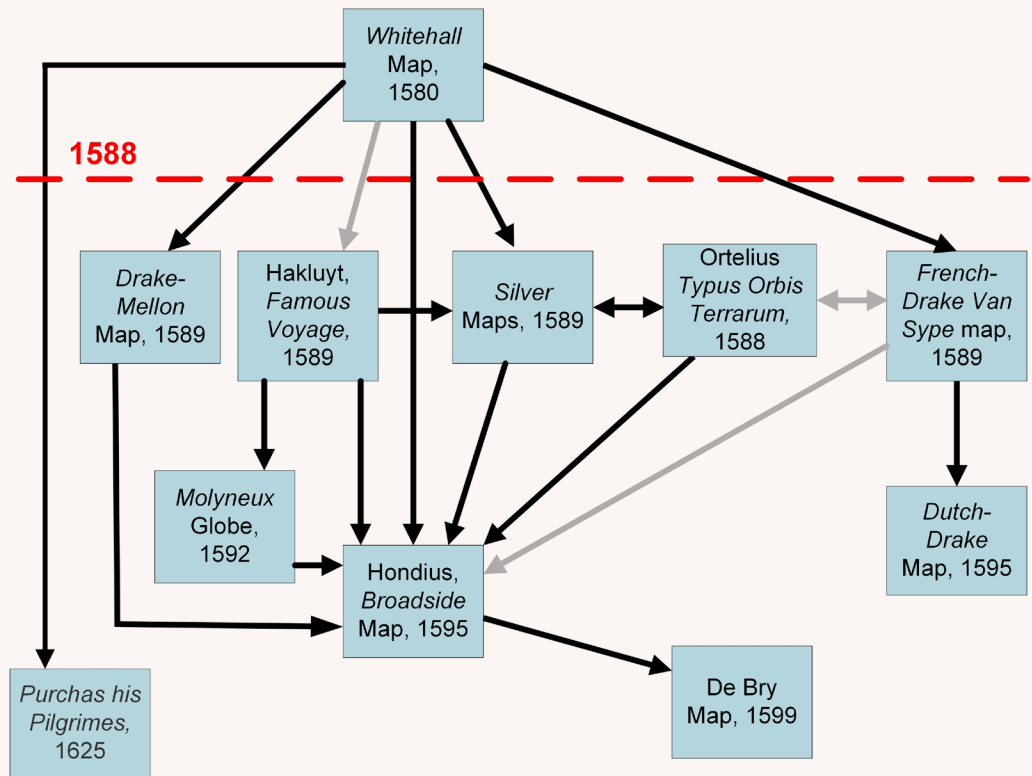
Whitehall Map, 1580

1588

Drake-Mellon Map, 1589

Hakluyt, Famous Voyage, 1589

Silver Maps, 1589

Ortelius Typus Orbis Terrarum, 1588

French-Drake Van Sype map, 1589

Molyneux Globe, 1592

Hondius, Broadside Map, 1595

Dutch-Drake Map, 1595

De Bry Map, 1599

Purchas his Pilgrimes, 1625